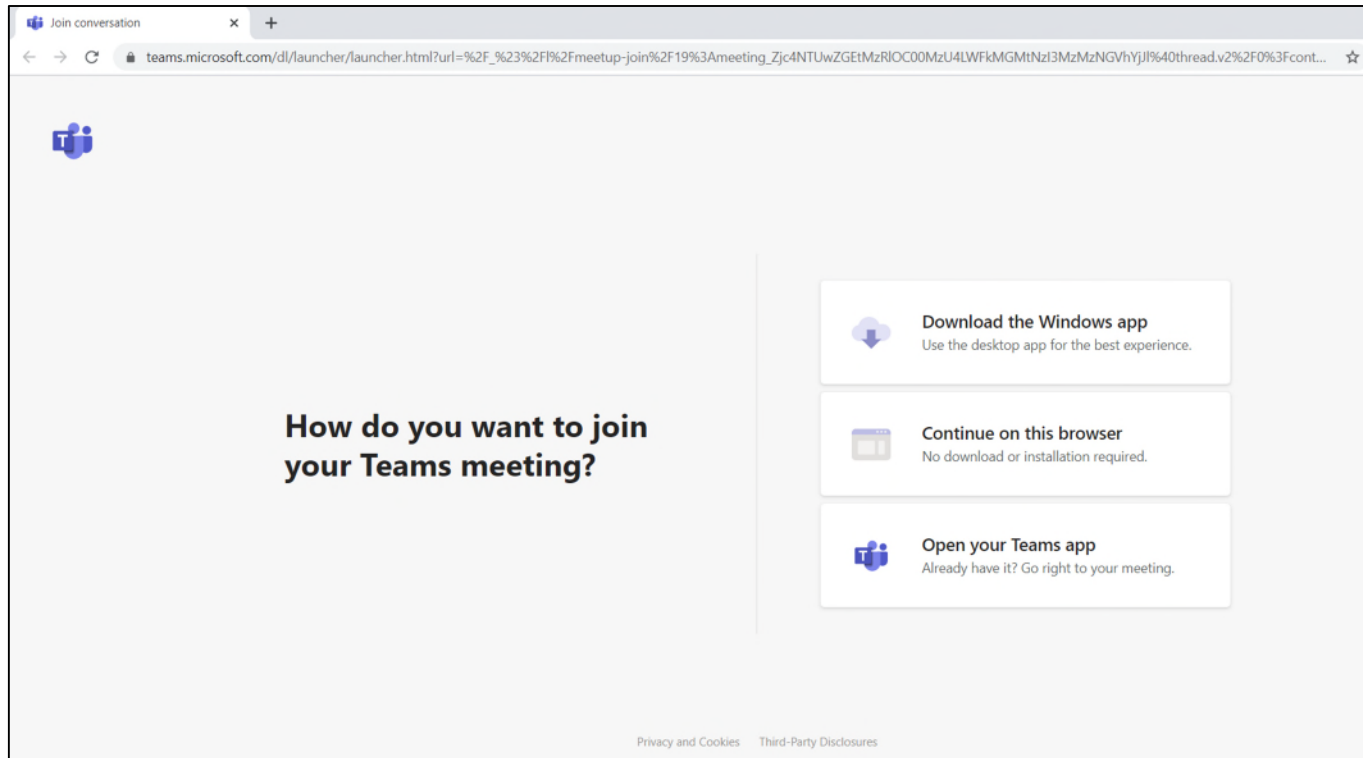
Join conversation

teams.microsoft.com/dl/launcher/launcher.html?url=%2F_%23%2Fl%2Fmeetup-join%2F19%3Ameeting_Zjc4NTUwZGEtMzRlOC00MzU4LWFkMGMtNzI3MzMzNGVhYjJl%40thread.v2%2F0%3Fcont...

How do you want to join your Teams meeting?

Download the Windows app
Use the desktop app for the best experience.

Continue on this browser
No download or installation required.

Open your Teams app
Already have it? Go right to your meeting.

Privacy and Cookies Third-Party Disclosures